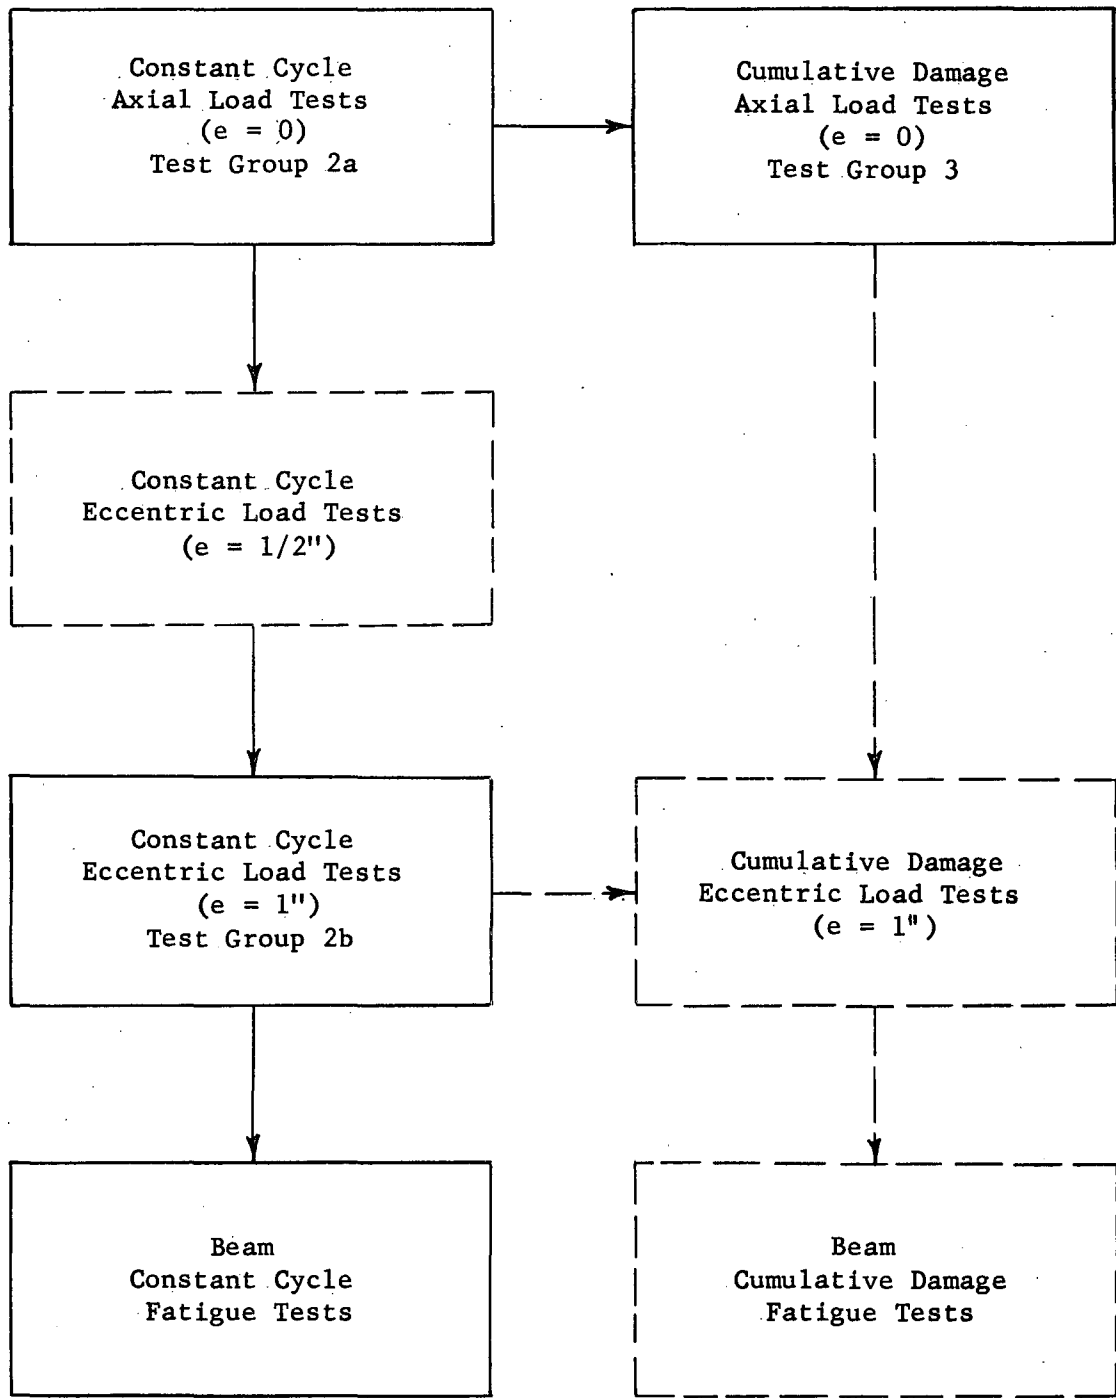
Constant Cycle
Axial Load Tests
(e = 0)
Test Group 2a

Cumulative Damage
Axial Load Tests
(e = 0)
Test Group 3

Constant Cycle
Eccentric Load Tests
(e = 1/2")

Constant Cycle
Eccentric Load Tests
(e = 1")
Test Group 2b

Cumulative Damage
Eccentric Load Tests
(e = 1")

Beam
Constant Cycle
Fatigue Tests

Beam
Cumulative Damage
Fatigue Tests